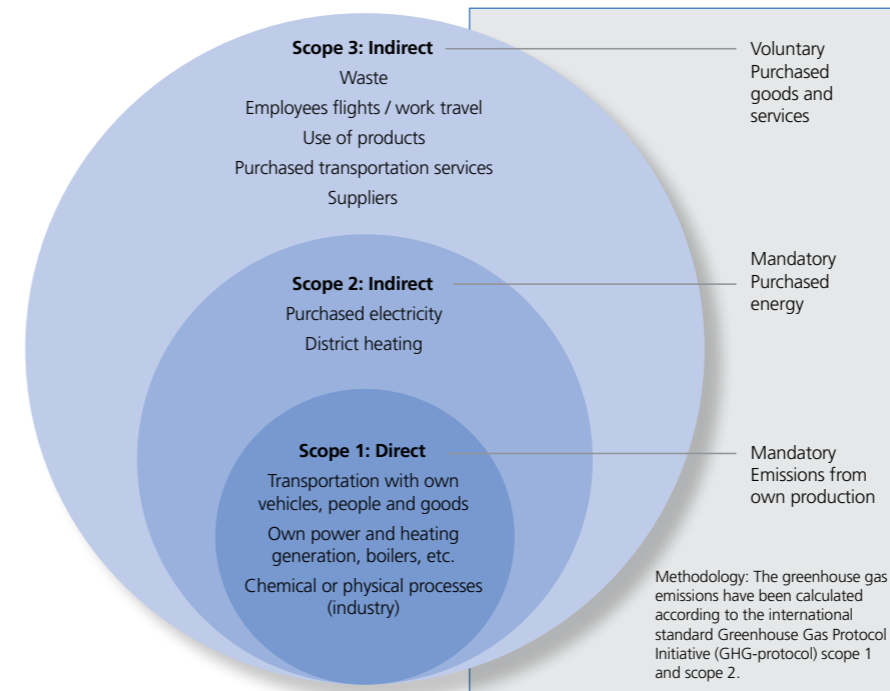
Scope 3: Indirect
Waste
Employees flights / work travel
Use of products
Purchased transportation services
Suppliers

Voluntary
Purchased goods and services

Scope 2: Indirect
Purchased electricity
District heating

Mandatory
Purchased energy

Scope 1: Direct
Transportation with own vehicles, people and goods
Own power and heating generation, boilers, etc.
Chemical or physical processes (industry)

Mandatory
Emissions from own production

Methodology: The greenhouse gas emissions have been calculated according to the international standard Greenhouse Gas Protocol Initiative (GHG-protocol) scope 1 and scope 2.